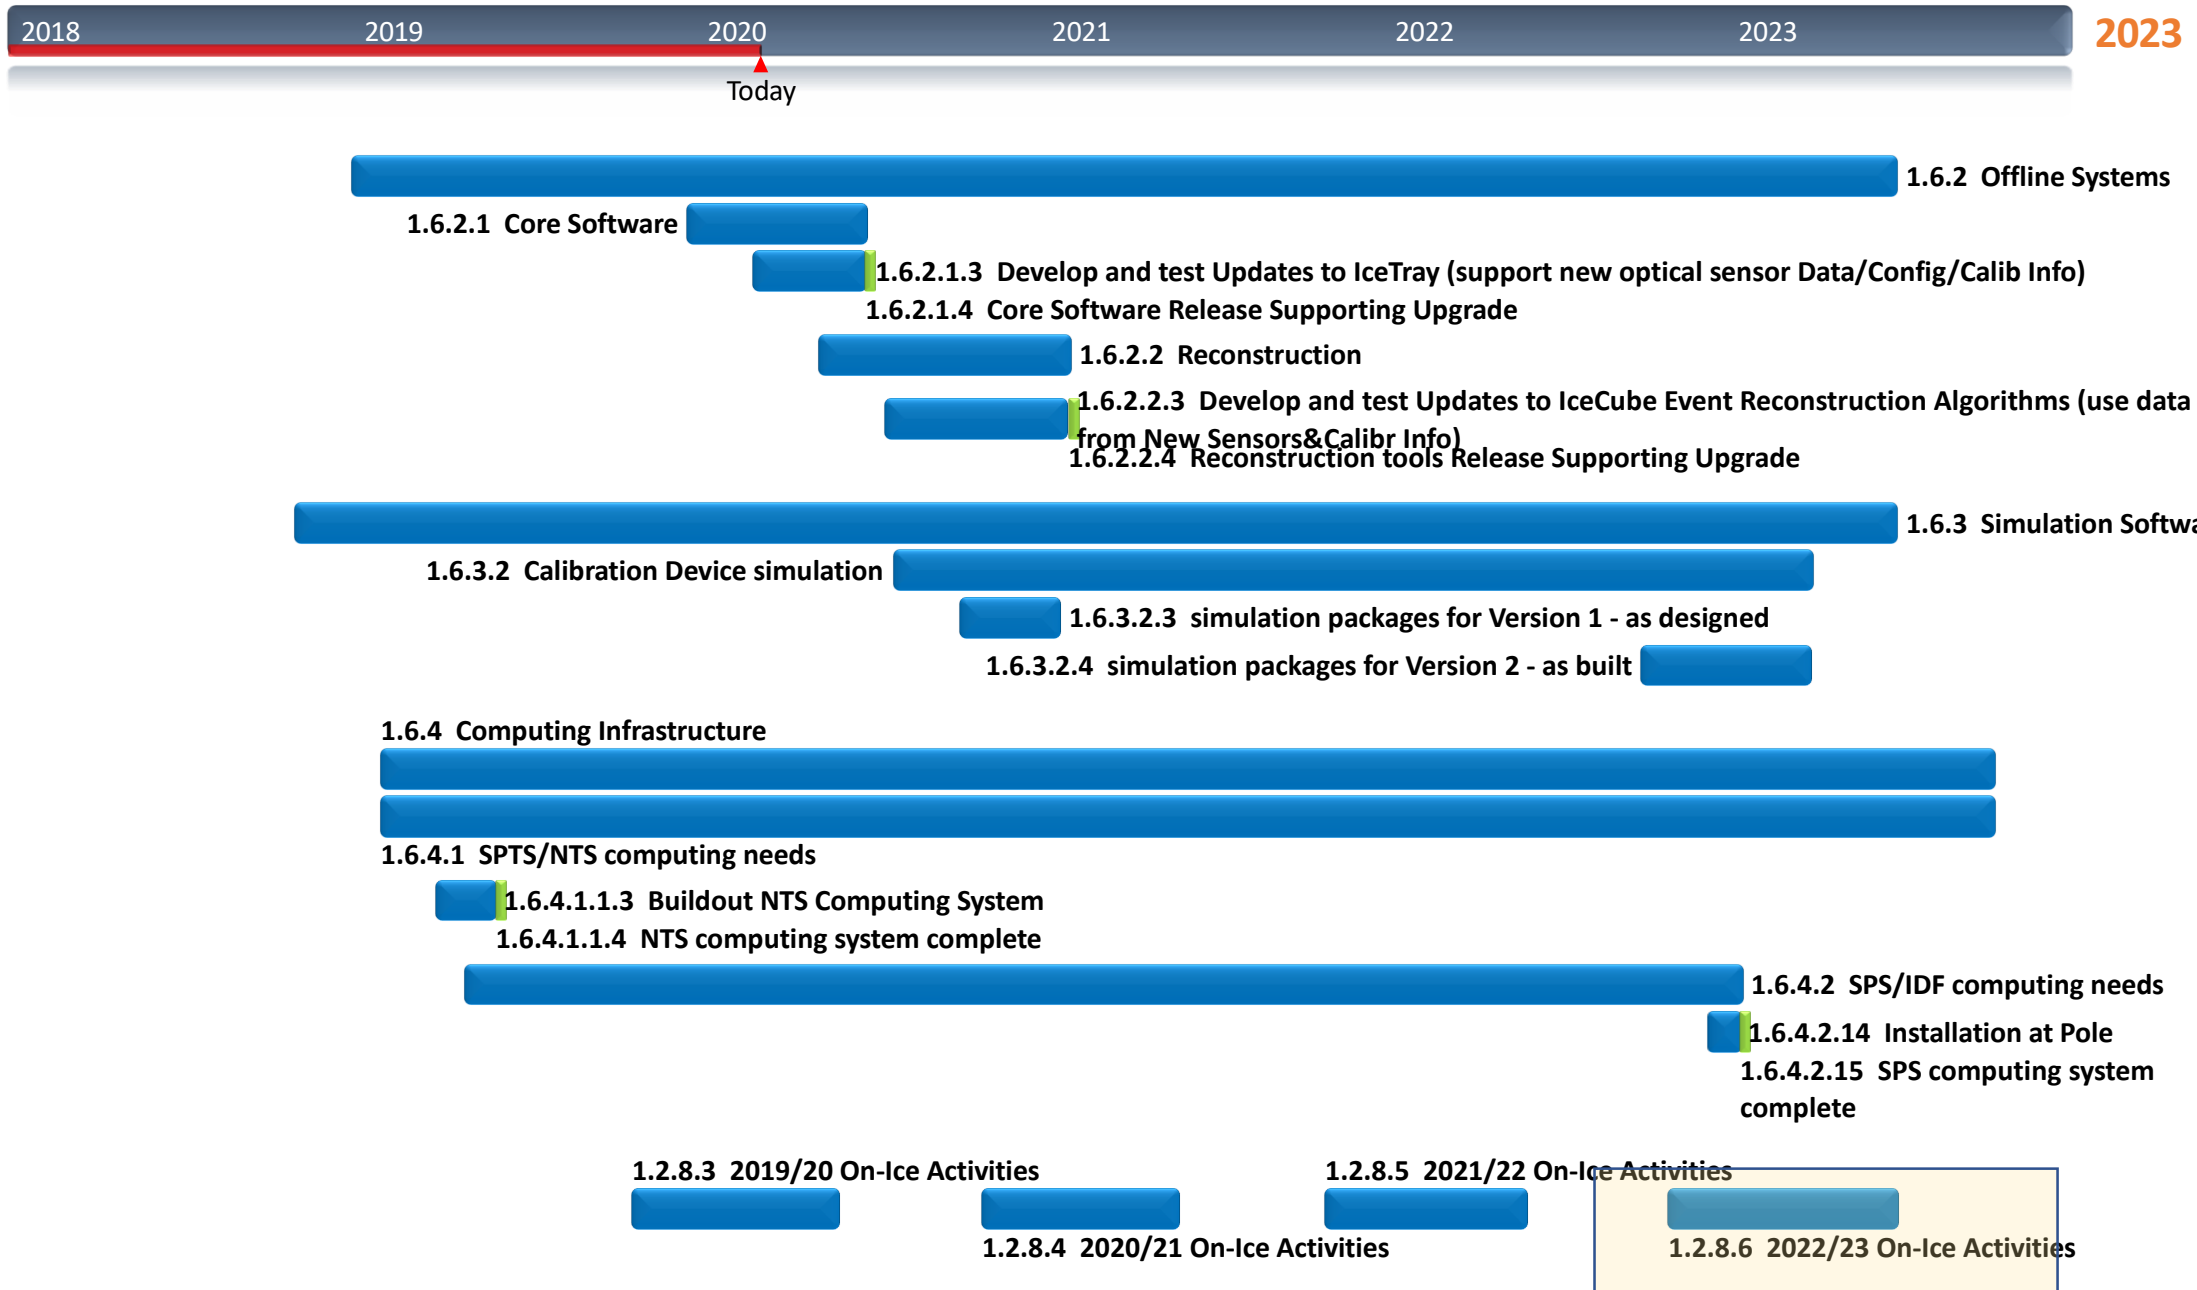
2018 2019 2020 2021 2022 2023

2023

Today

1.6.2 Offline Systems

1.6.2.1 Core Software

1.6.2.1.3 Develop and test Updates to IceTray (support new optical sensor Data/Config/Calib Info)

1.6.2.1.4 Core Software Release Supporting Upgrade

1.6.2.2 Reconstruction

1.6.2.2.3 Develop and test Updates to IceCube Event Reconstruction Algorithms (use data from New Sensors&Calibr Info)

1.6.2.2.4 Reconstruction tools Release Supporting Upgrade

1.6.3 Simulation Softwa

1.6.3.2 Calibration Device simulation

1.6.3.2.3 simulation packages for Version 1 - as designed

1.6.3.2.4 simulation packages for Version 2 - as built

1.6.4 Computing Infrastructure

1.6.4.1 SPTS/NTS computing needs

1.6.4.1.1.3 Buildout NTS Computing System

1.6.4.1.1.4 NTS computing system complete

1.6.4.2 SPS/IDF computing needs

1.6.4.2.14 Installation at Pole

1.6.4.2.15 SPS computing system complete

1.2.8.3 2019/20 On-Ice Activities

1.2.8.5 2021/22 On-Ice Activities

1.2.8.4 2020/21 On-Ice Activities

1.2.8.6 2022/23 On-Ice Activities